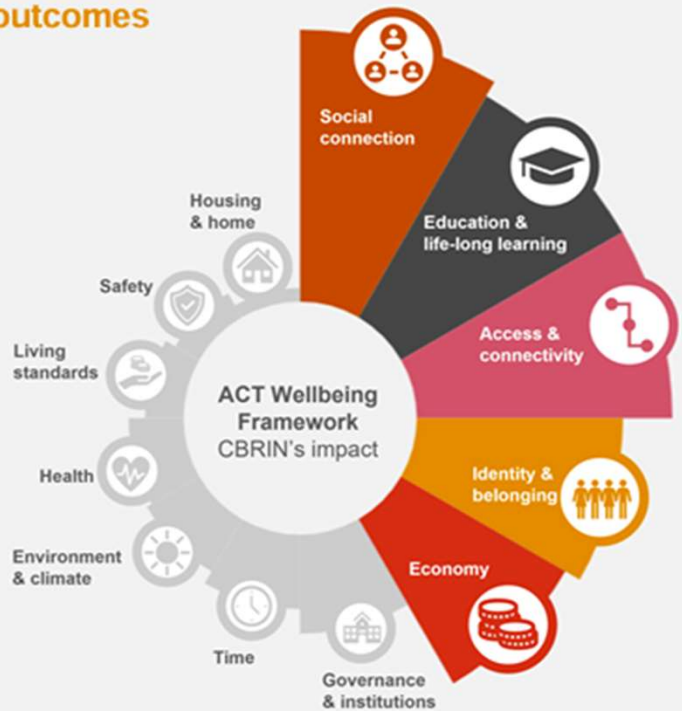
outcomes

Social connection

Education & life-long learning

Access & connectivity

Identity & belonging

Economy

Housing & home

Safety

Living standards

Health

Environment & climate

Time

Governance & institutions

ACT Wellbeing Framework
CBRIN's impact